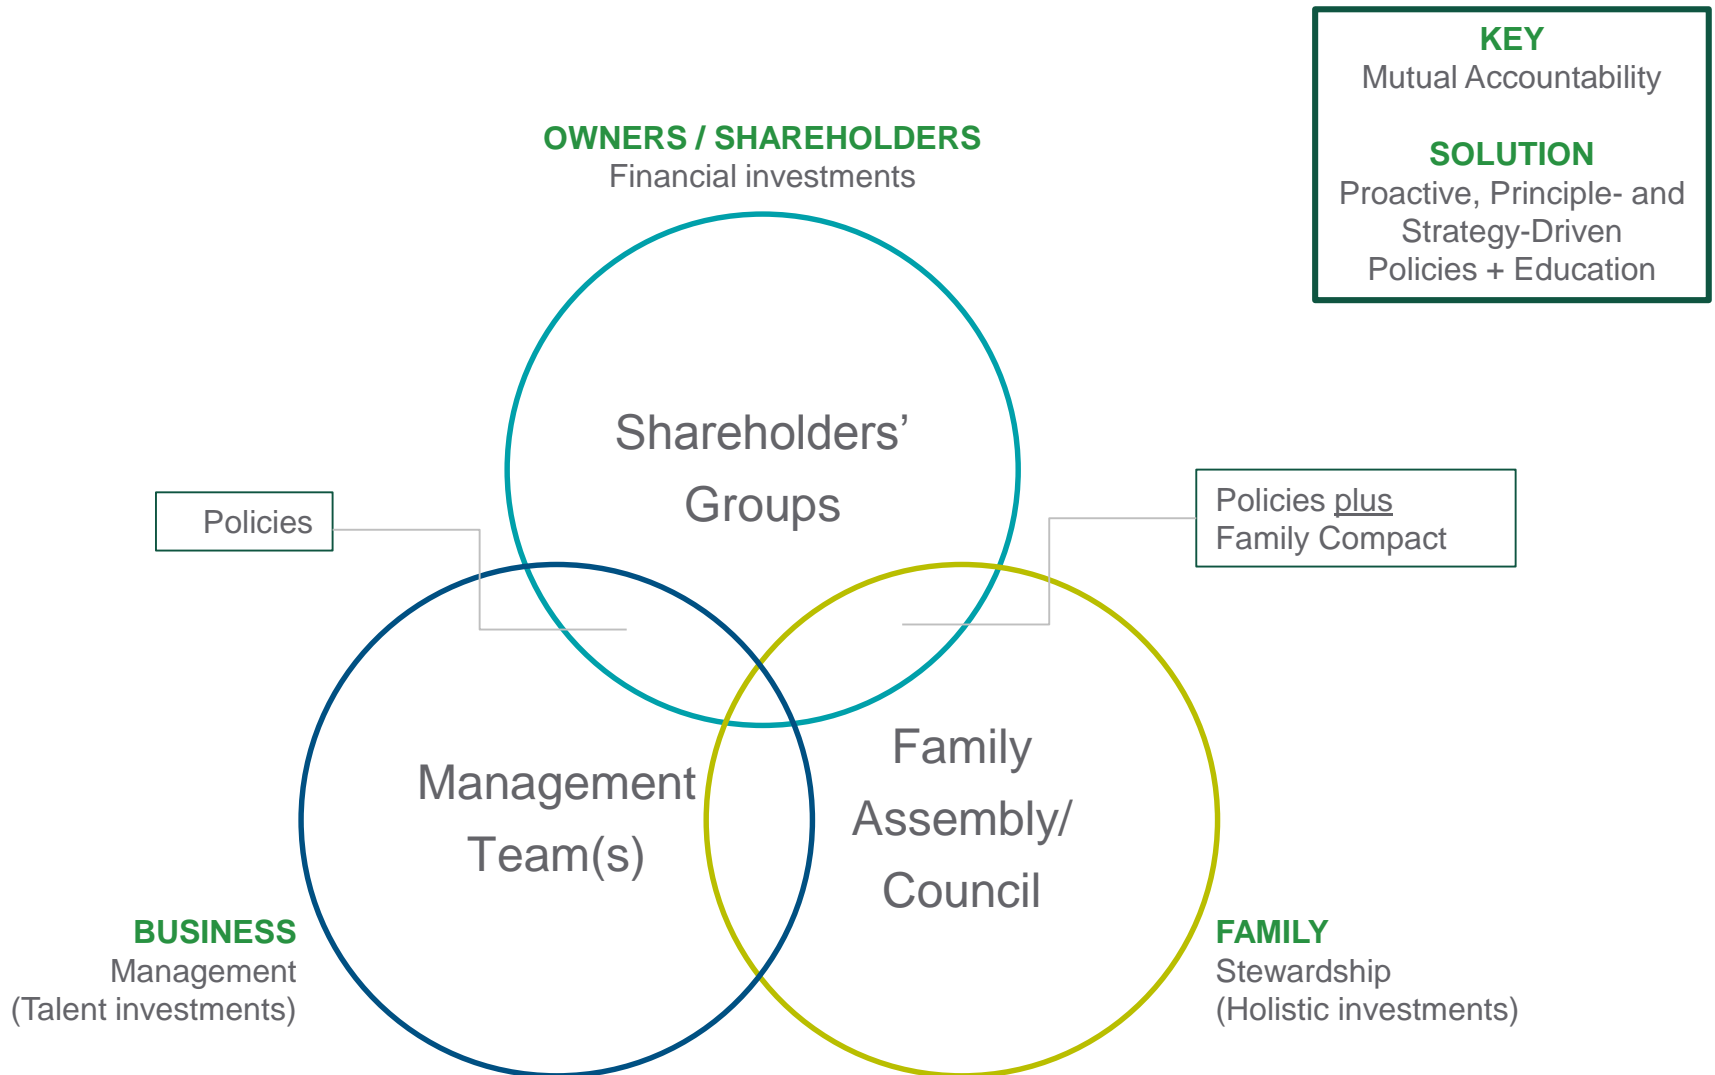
KEY
Mutual Accountability

SOLUTION
Proactive, Principle- and Strategy-Driven Policies + Education

OWNERS / SHAREHOLDERS
Financial investments

Shareholders' Groups

Policies

Policies plus
Family Compact

Management Team(s)

Family Assembly/ Council

BUSINESS
Management
(Talent investments)

FAMILY
Stewardship
(Holistic investments)